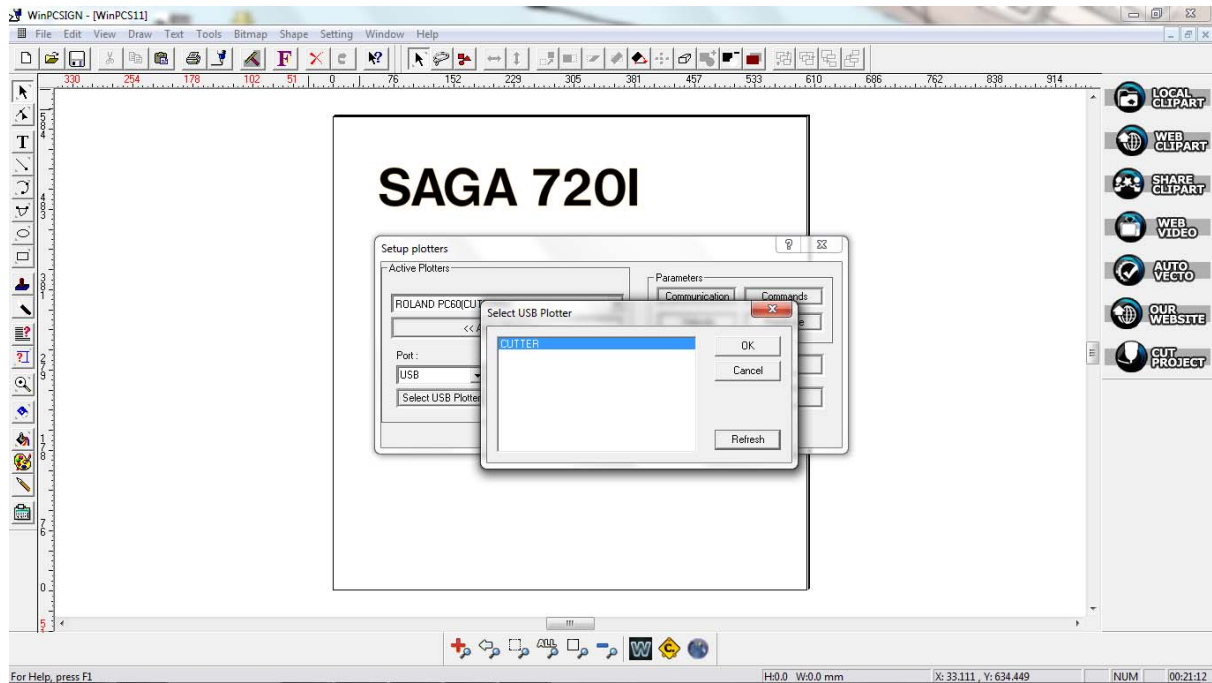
WinPCSIGN - [WinPCS11]

File Edit View Draw Text Tools Bitmap Shape Setting Window Help

330 254 178 102 51 0 76 152 229 305 381 457 533 610 686 762 838 914

LOCAL CLIPART

WEB CLIPART

SHARE CLIPART

WEB VIDEO

AUTO VECTO

OUR WEBSITE

CUT PROJECT

SAGA 720I

Setup plotters

Active Plotters

ROLAND PC60(CU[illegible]

<<A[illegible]

Port :

USB

Select USB Plotter

Parameters

Communication

Commands

Select USB Plotter

CUTTER

OK

Cancel

Refresh

For Help, press F1

H:0.0 W:0.0 mm

X: 33.111 , Y: 634.449

NUM

00:21:12